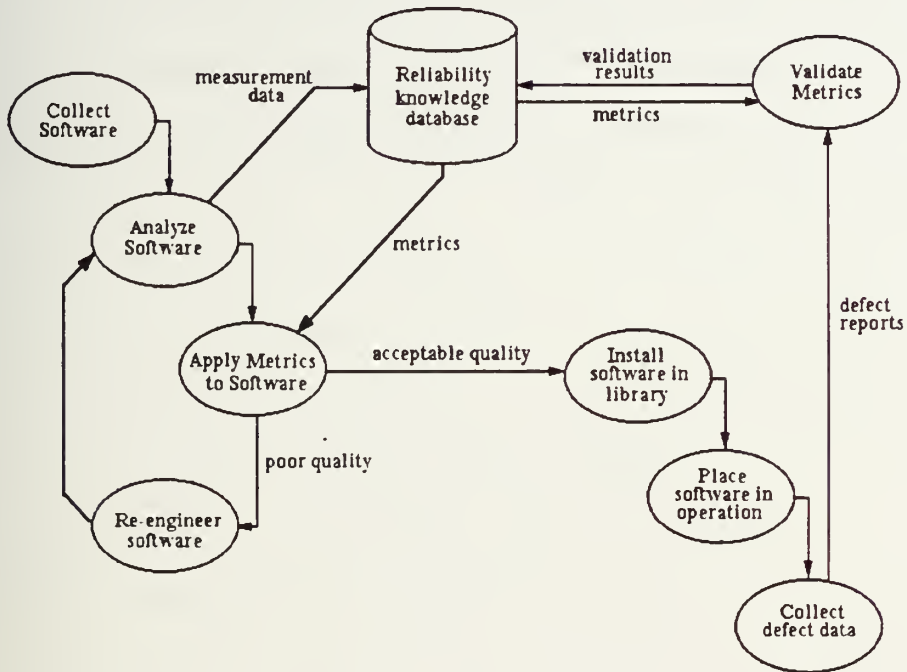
Collect Software

measurement data

Reliability knowledge database

validation results

metrics

Validate Metrics

Analyze Software

metrics

defect reports

Apply Metrics to Software

acceptable quality

Install software in library

poor quality

Place software in operation

Re-engineer software

Collect defect data